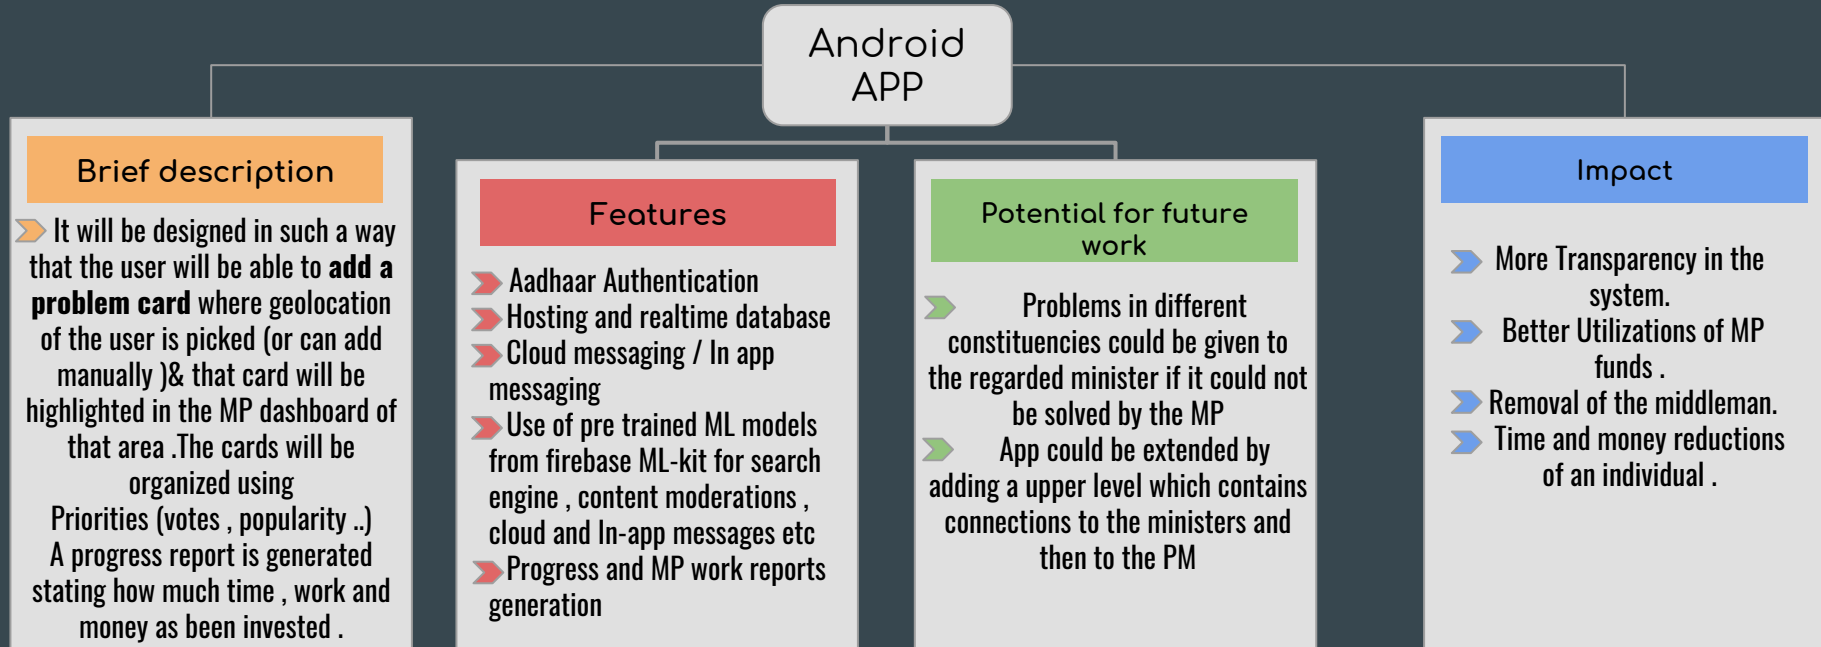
Android APP

Brief description

It will be designed in such a way that the user will be able to **add a problem card** where geolocation of the user is picked (or can add manually )& that card will be highlighted in the MP dashboard of that area .The cards will be organized using Priorities (votes , popularity ..) A progress report is generated stating how much time , work and money as been invested .

Features

Aadhaar Authentication
Hosting and realtime database
Cloud messaging / In app messaging
Use of pre trained ML models from firebase ML-kit for search engine , content moderations , cloud and In-app messages etc
Progress and MP work reports generation

Potential for future work

Problems in different constituencies could be given to the regarded minister if it could not be solved by the MP
App could be extended by adding a upper level which contains connections to the ministers and then to the PM

Impact

More Transparency in the system.
Better Utilizations of MP funds .
Removal of the middleman.
Time and money reductions of an individual .